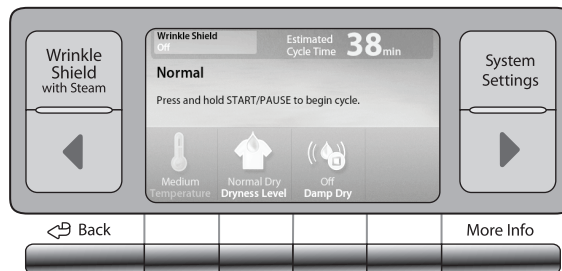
Wrinkle Shield with Steam

Wrinkle Shield
Off

Estimated Cycle Time 38min

Normal

Press and hold START/PAUSE to begin cycle.

Medium
Temperature

Normal Dry
Dryness Level

Off
Damp Dry

System Settings

Back

More Info